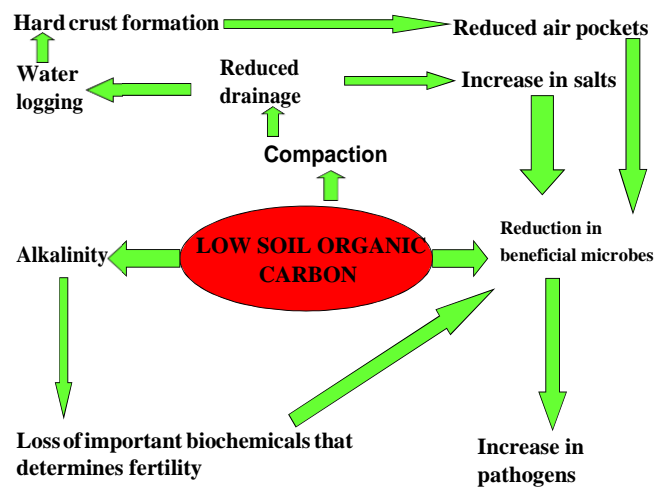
Hard crust formation

Reduced air pockets

Water logging

Reduced drainage

Increase in salts

Compaction

Reduction in beneficial microbes

Alkalinity

LOW SOIL ORGANIC CARBON

Loss of important biochemicals that determines fertility

Increase in pathogens